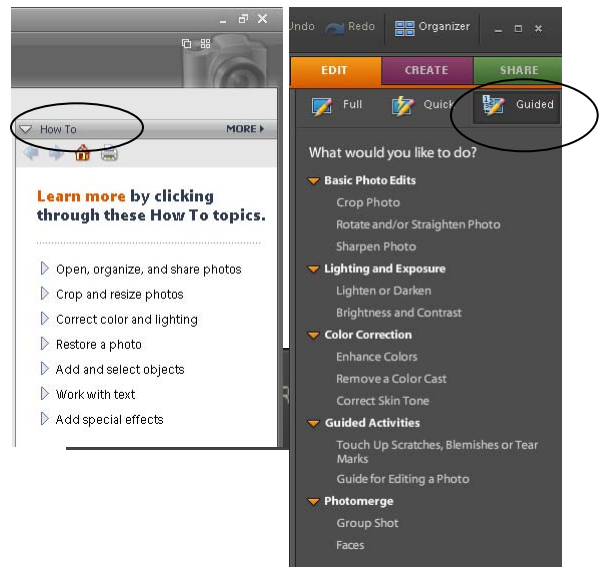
How To
MORE

Learn more by clicking through these How To topics.

Open, organize, and share photos
Crop and resize photos
Correct color and lighting
Restore a photo
Add and select objects
Work with text
Add special effects

Undo Redo Organizer

EDIT CREATE SHARE

Full Quick Guided

What would you like to do?

Basic Photo Edits
Crop Photo
Rotate and/or Straighten Photo
Sharpen Photo

Lighting and Exposure
Lighten or Darken
Brightness and Contrast

Color Correction
Enhance Colors
Remove a Color Cast
Correct Skin Tone

Guided Activities
Touch Up Scratches, Blemishes or Tear Marks
Guide for Editing a Photo

Photomerge
Group Shot
Faces